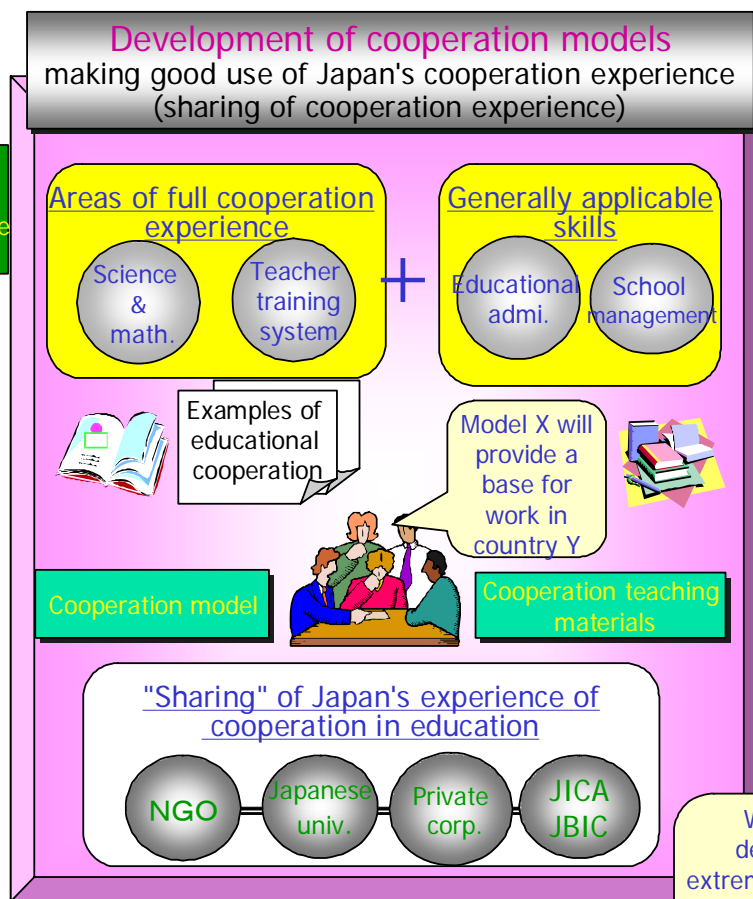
Development of cooperation models
making good use of Japan's cooperation experience
(sharing of cooperation experience)

e

Areas of full cooperation experience

Science & math.

Teacher training system

+

Generally applicable skills

Educational admi.

School management

Examples of educational cooperation

Model X will provide a base for work in country Y

Cooperation model

Cooperation teaching materials

"Sharing" of Japan's experience of cooperation in education

NGO

Japanese univ.

Private corp.

JICA JBIC

W
de
extren